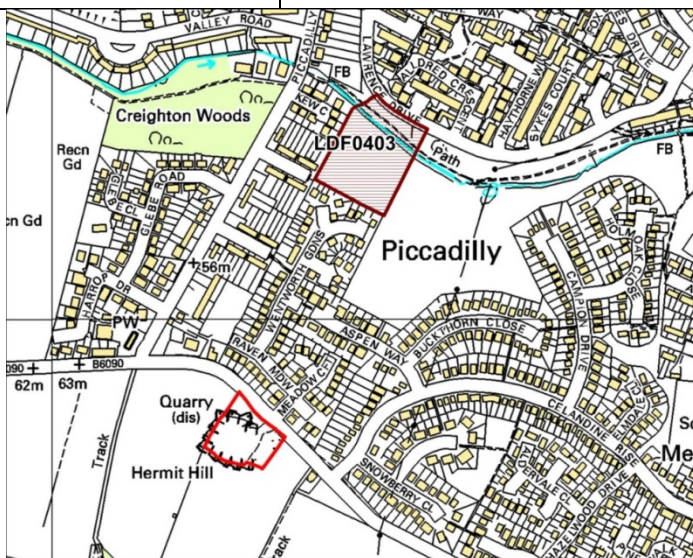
VALLEY ROAD
PICCADILLY
WAY
FB
LAWRENCE DRIVE
ALDRED CRESCENT
HAYTHORNE WAY
SYKES COURT
DRIVE
Creighton Woods
KEW CT
LDF0403
Path
FB
Recn Gd
cn Gd
GLEBE RD
GLEBE ROAD
Piccadilly
56m
WENTWORTH GDNS
HOLMOAK CLOSE
CAMPION DRIVE
HARROP DR
PW
ASPEN WAY
BUCKTHORN CLOSE
RAVEN MDW
MEADOW CT
B6090
090
62m
63m
Quarry (dis)
CELANDINE RISE
Track
Hermit Hill
SNOWBERRY CL
ALDERVALE CL
HAZELWOOD DRIVE
Sc
Me
Track